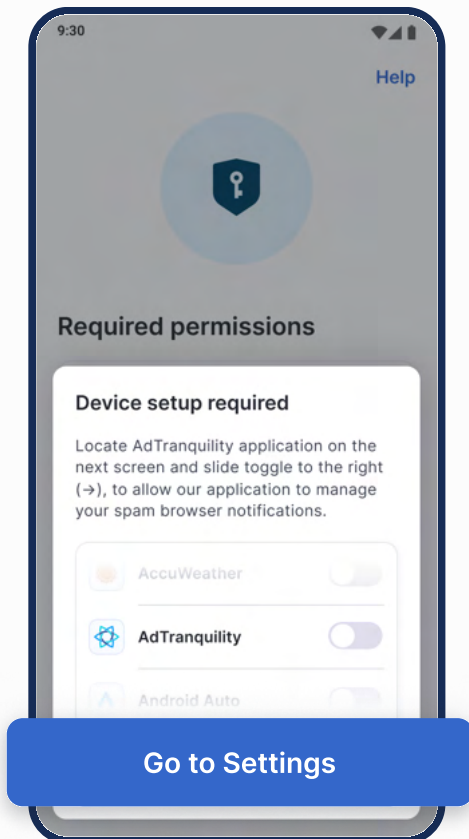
9:30

Help

Required permissions

Device setup required

Locate AdTranquility application on the next screen and slide toggle to the right (→), to allow our application to manage your spam browser notifications.

AccuWeather

AdTranquility

Android Auto

Go to Settings